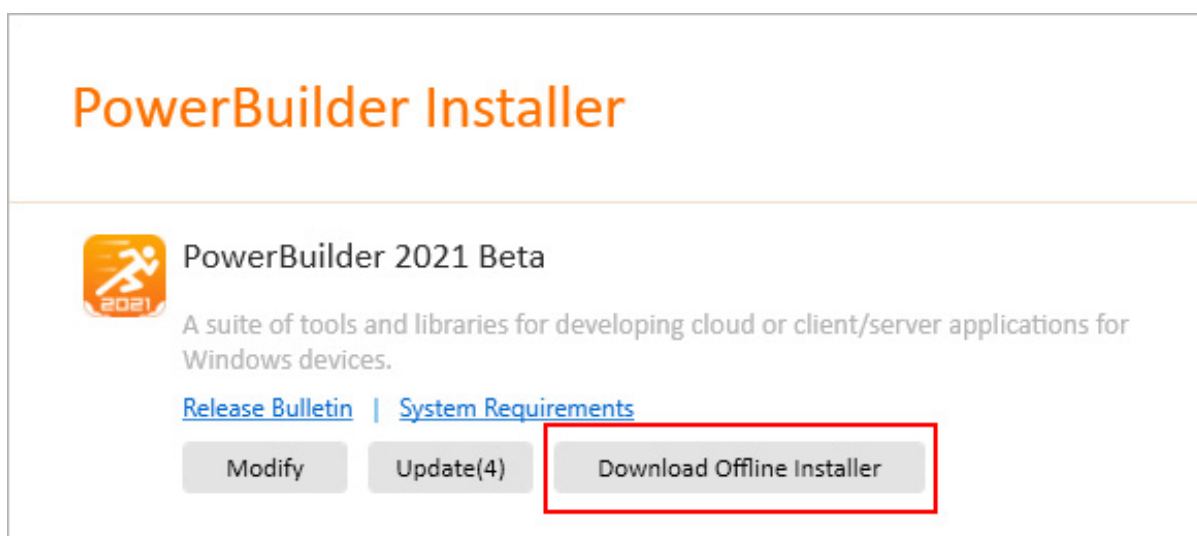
PowerBuilder Installer

2021

PowerBuilder 2021 Beta

A suite of tools and libraries for developing cloud or client/server applications for Windows devices.

Release Bulletin | System Requirements

Modify

Update(4)

Download Offline Installer